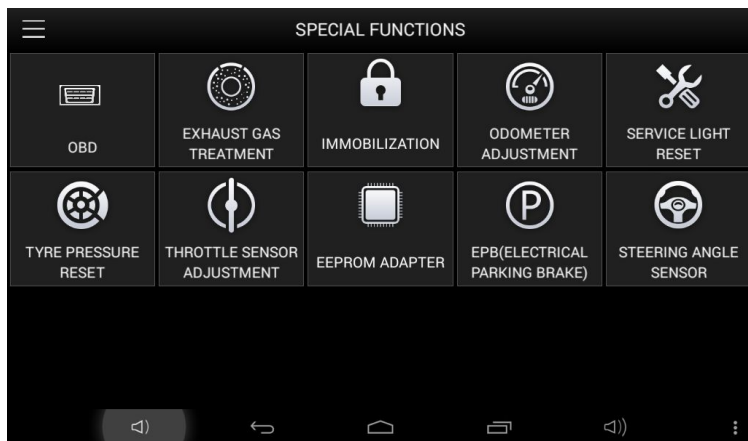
SPECIAL FUNCTIONS

OBD

EXHAUST GAS TREATMENT

IMMOBILIZATION

ODOMETER ADJUSTMENT

SERVICE LIGHT RESET

TYRE PRESSURE RESET

THROTTLE SENSOR ADJUSTMENT

EEPROM ADAPTER

EPB(ELECTRICAL PARKING BRAKE)

STEERING ANGLE SENSOR